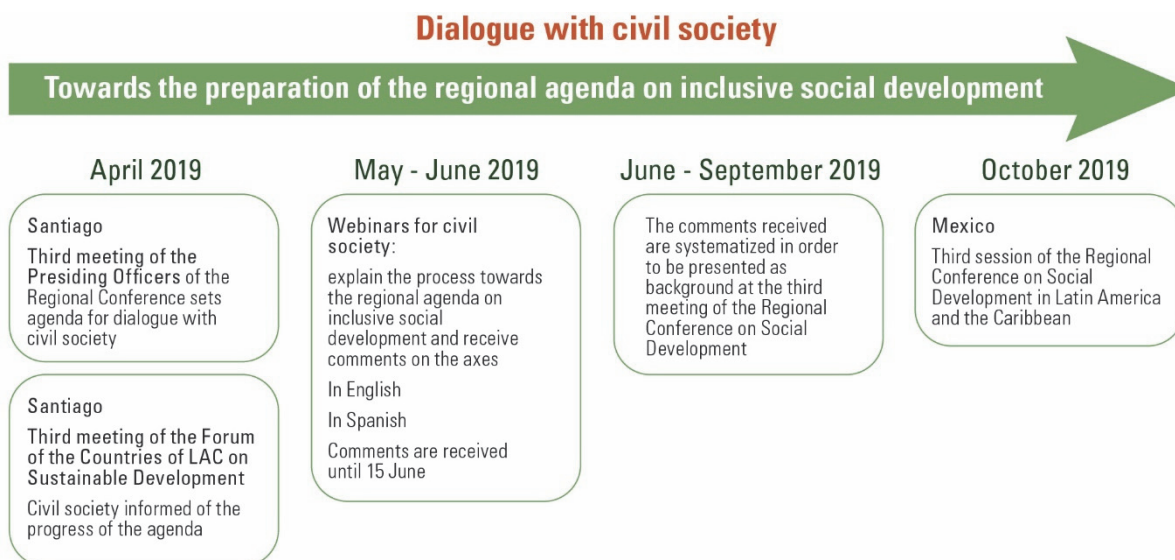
Dialogue with civil society

Towards the preparation of the regional agenda on inclusive social development

April 2019

Santiago

Third meeting of the Presiding Officers of the Regional Conference sets agenda for dialogue with civil society

Santiago

Third meeting of the Forum of the Countries of LAC on Sustainable Development

Civil society informed of the progress of the agenda

May - June 2019

Webinars for civil society:

explain the process towards the regional agenda on inclusive social development and receive comments on the axes

In English

In Spanish

Comments are received until 15 June

June - September 2019

The comments received are systematized in order to be presented as background at the third meeting of the Regional Conference on Social Development

October 2019

Mexico

Third session of the Regional Conference on Social Development in Latin America and the Caribbean